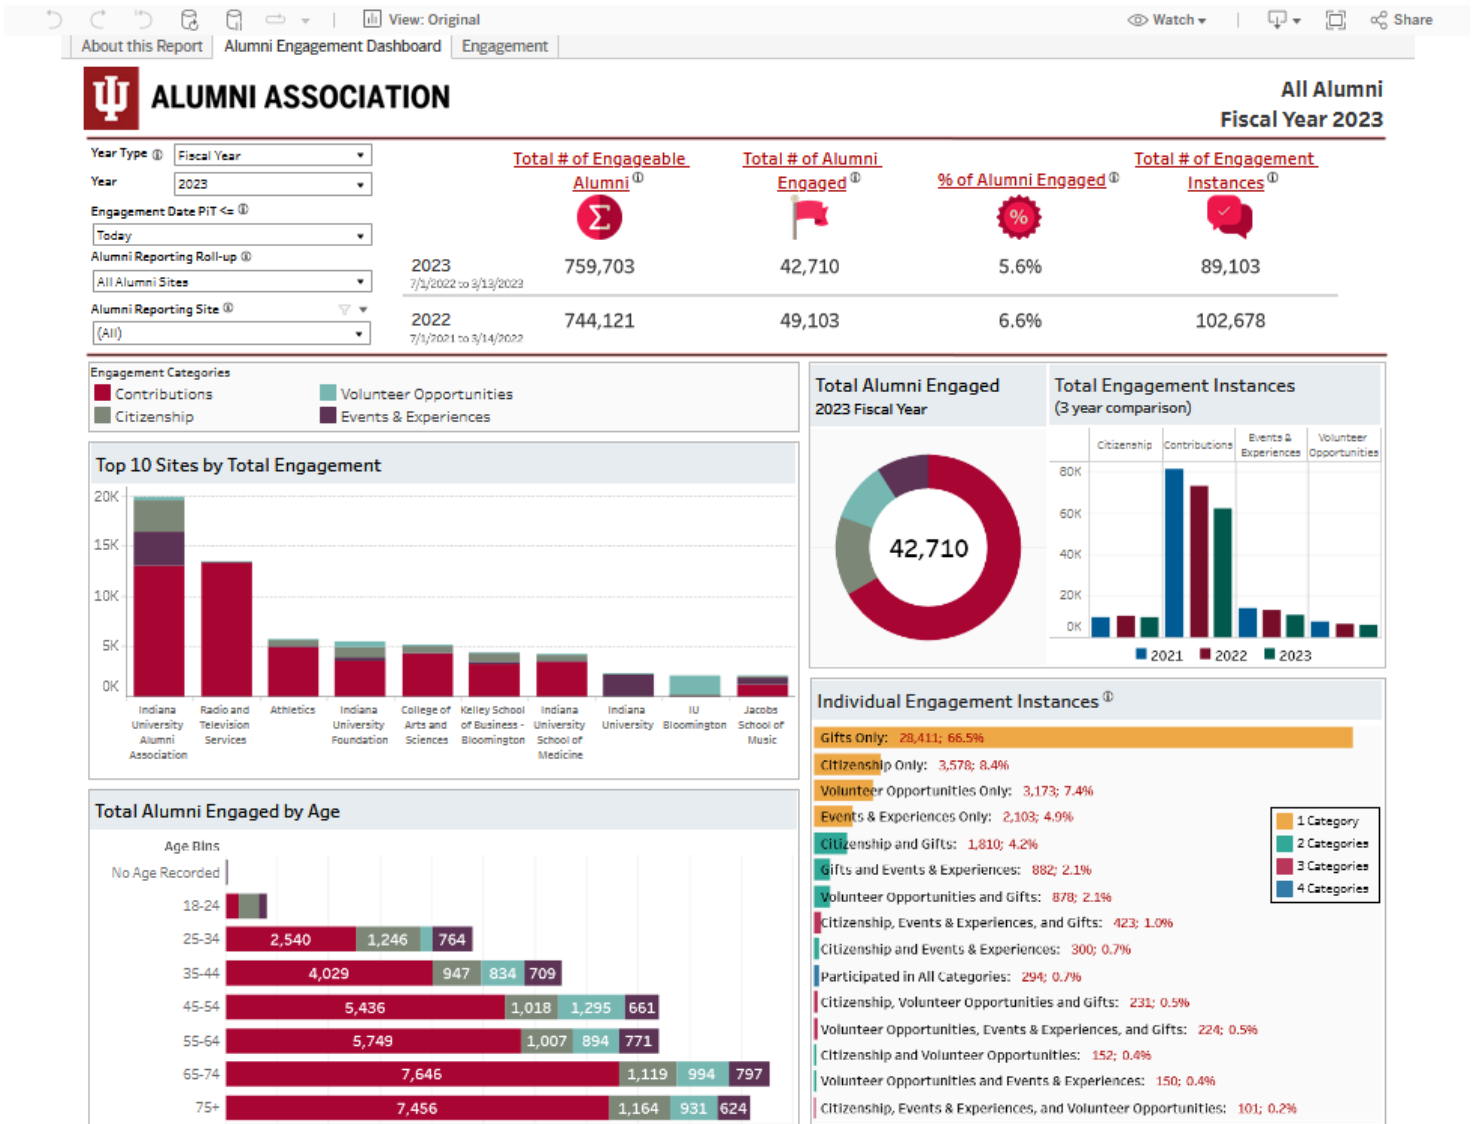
View: Original
Watch
Share

About this Report | Alumni Engagement Dashboard | Engagement

ALUMNI ASSOCIATION

All Alumni
Fiscal Year 2023

Year Type: Fiscal Year
Year: 2023
Engagement Date PiT <=
Today
Alumni Reporting Roll-up
All Alumni Sites
Alumni Reporting Site
(All)

| | Total # of Engageable Alumni | Total # of Alumni Engaged | % of Alumni Engaged | Total # of Engagement Instances |
|---|---|---|---|---|
| 2023 7/1/2022 to 3/13/2023 | 759,703 | 42,710 | 5.6% | 89,103 |
| 2022 7/1/2021 to 3/14/2022 | 744,121 | 49,103 | 6.6% | 102,678 |

Engagement Categories
Contributions
Citizenship
Volunteer Opportunities
Events & Experiences

Top 10 Sites by Total Engagement
20K
15K
10K
5K
0K
Indiana University Alumni Association
Radio and Television Services
Athletics
Indiana University Foundation
College of Arts and Sciences
Kelley School of Business - Bloomington
Indiana University School of Medicine
Indiana University
IU Bloomington
Jacobs School of Music

Total Alumni Engaged
2023 Fiscal Year
42,710

Total Engagement Instances
(3 year comparison)
Citizenship
Contributions
Events & Experiences
Volunteer Opportunities
80K
60K
40K
20K
0K
2021
2022
2023

Total Alumni Engaged by Age
Age Bins
No Age Recorded
18-24
25-34: 2,540 | 1,246 | 764
35-44: 4,029 | 947 | 834 | 709
45-54: 5,436 | 1,018 | 1,295 | 661
55-64: 5,749 | 1,007 | 894 | 771
65-74: 7,646 | 1,119 | 994 | 797
75+: 7,456 | 1,164 | 931 | 624

Individual Engagement Instances
Gifts Only: 28,411; 66.5%
Citizenship Only: 3,578; 8.4%
Volunteer Opportunities Only: 3,173; 7.4%
Events & Experiences Only: 2,103; 4.9%
Citizenship and Gifts: 1,810; 4.2%
Gifts and Events & Experiences: 882; 2.1%
Volunteer Opportunities and Gifts: 878; 2.1%
Citizenship, Events & Experiences, and Gifts: 423; 1.0%
Citizenship and Events & Experiences: 300; 0.7%
Participated in All Categories: 294; 0.7%
Citizenship, Volunteer Opportunities and Gifts: 231; 0.5%
Volunteer Opportunities, Events & Experiences, and Gifts: 224; 0.5%
Citizenship and Volunteer Opportunities: 152; 0.4%
Volunteer Opportunities and Events & Experiences: 150; 0.4%
Citizenship, Events & Experiences, and Volunteer Opportunities: 101; 0.2%

1 Category
2 Categories
3 Categories
4 Categories